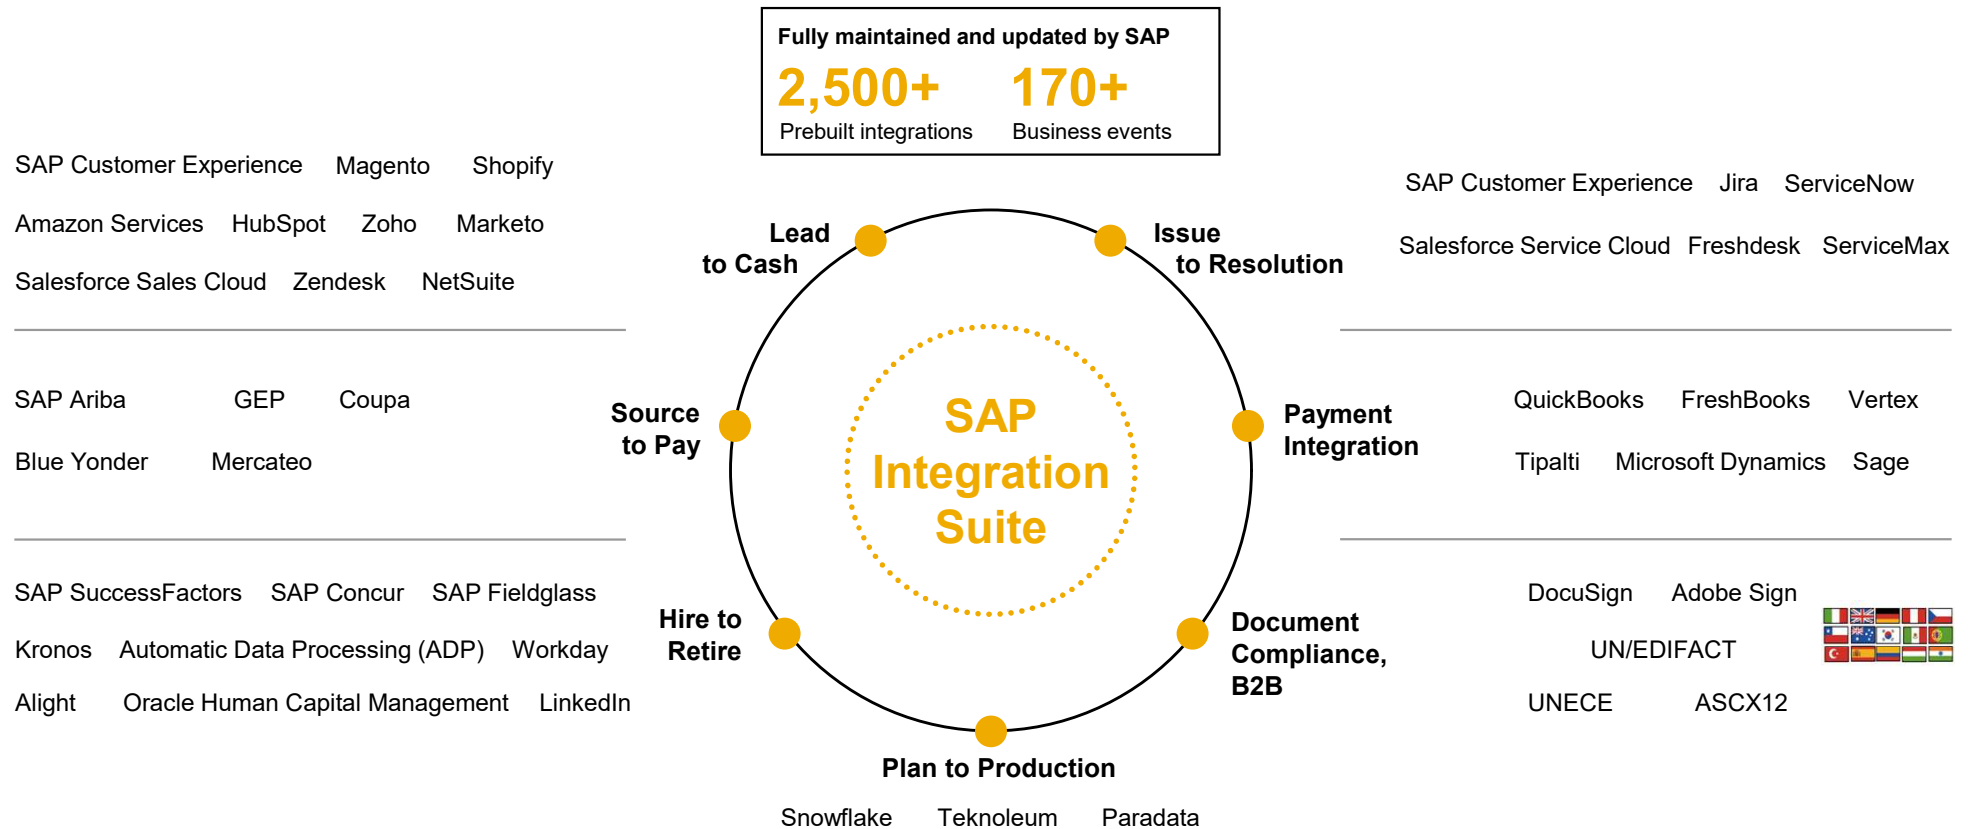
Fully maintained and updated by SAP

2,500+ Prebuilt integrations

170+ Business events

SAP Customer Experience Magento Shopify

Amazon Services HubSpot Zoho Marketo

Salesforce Sales Cloud Zendesk NetSuite

Lead to Cash

Issue to Resolution

SAP Customer Experience Jira ServiceNow

Salesforce Service Cloud Freshdesk ServiceMax

SAP Ariba GEP Coupa

Blue Yonder Mercateo

Source to Pay

SAP Integration Suite

Payment Integration

QuickBooks FreshBooks Vertex

Tipalti Microsoft Dynamics Sage

SAP SuccessFactors SAP Concur SAP Fieldglass

Kronos Automatic Data Processing (ADP) Workday

Alight Oracle Human Capital Management LinkedIn

Hire to Retire

Document Compliance, B2B

DocuSign Adobe Sign

UN/EDIFACT

UNECE ASCX12

Plan to Production

Snowflake Teknoleum Paradata